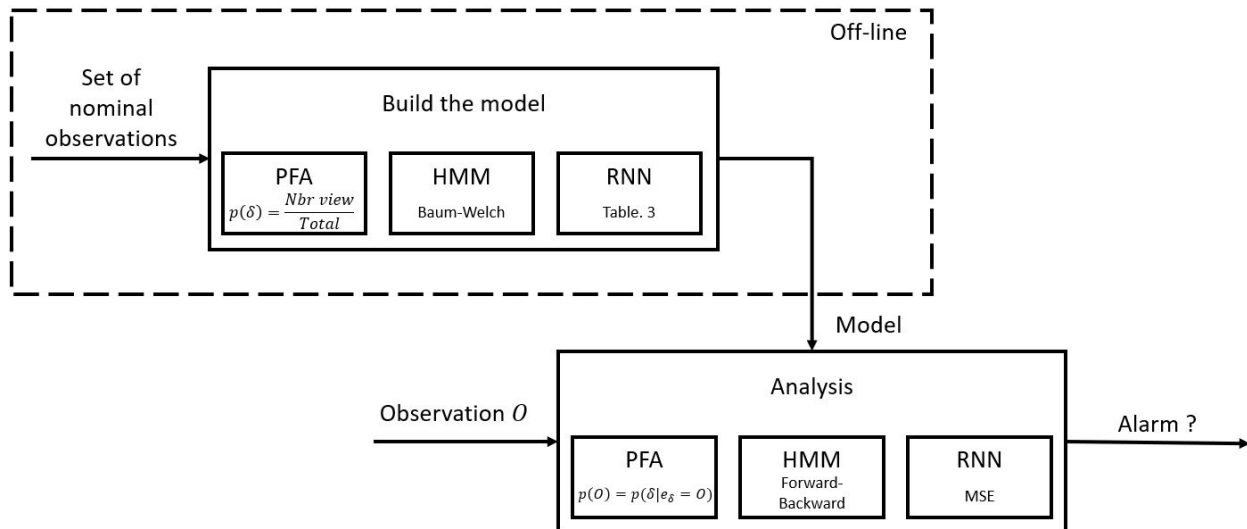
Off-line

Set of nominal observations

Build the model

PFA
$p(\delta) = \frac{Nbr\ view}{Total}$

HMM
Baum-Welch

RNN
Table. 3

Model

Observation $O$

Analysis

PFA
$p(O) = p(\delta | e_{\delta} = O)$

HMM
Forward-Backward

RNN
MSE

Alarm ?